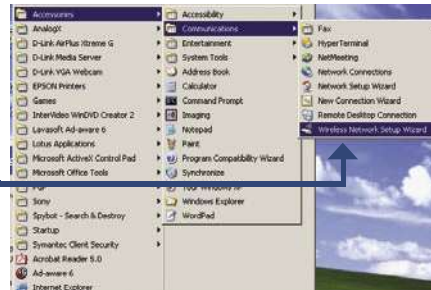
Accessories
AnalogX
D-Link AirPlus Xtreme G
D-Link Media Server
D-Link VGA Webcam
EPSON Printers
Games
InterVideo WinDVD Creator 2
Lavasoft Ad-aware 6
Lotus Applications
Microsoft ActiveX Control Pad
Microsoft Office Tools
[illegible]
Sony
Spybot - Search & Destroy
Startup
Symantec Client Security
Acrobat Reader 5.0
Ad-aware 6
Internet Explorer

Accessibility
Communications
Entertainment
System Tools
Address Book
Calculator
Command Prompt
Imaging
Notepad
Paint
Program Compatibility Wizard
Synchronize
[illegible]
Windows Explorer
WordPad

Fax
HyperTerminal
NetMeeting
Network Connections
Network Setup Wizard
New Connection Wizard
Remote Desktop Connection
Wireless Network Setup Wizard